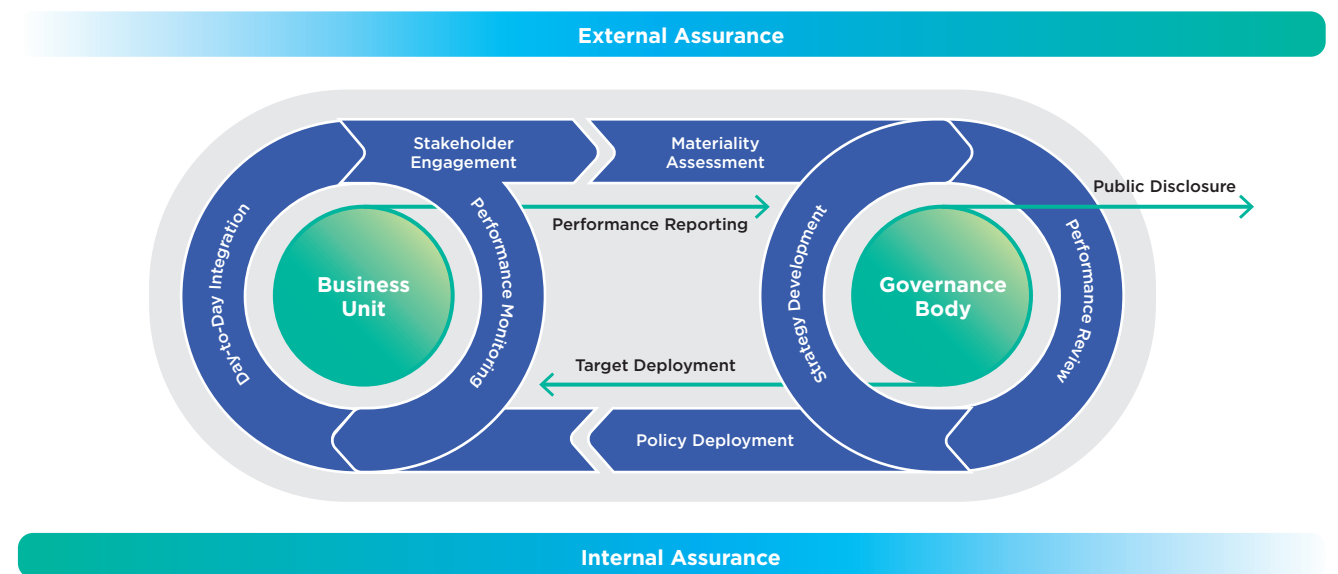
External Assurance

Stakeholder Engagement

Materiality Assessment

Public Disclosure

Day-to-Day Integration

Business Unit

Performance Monitoring

Performance Reporting

Strategy Development

Governance Body

Performance Review

Target Deployment

Policy Deployment

Internal Assurance